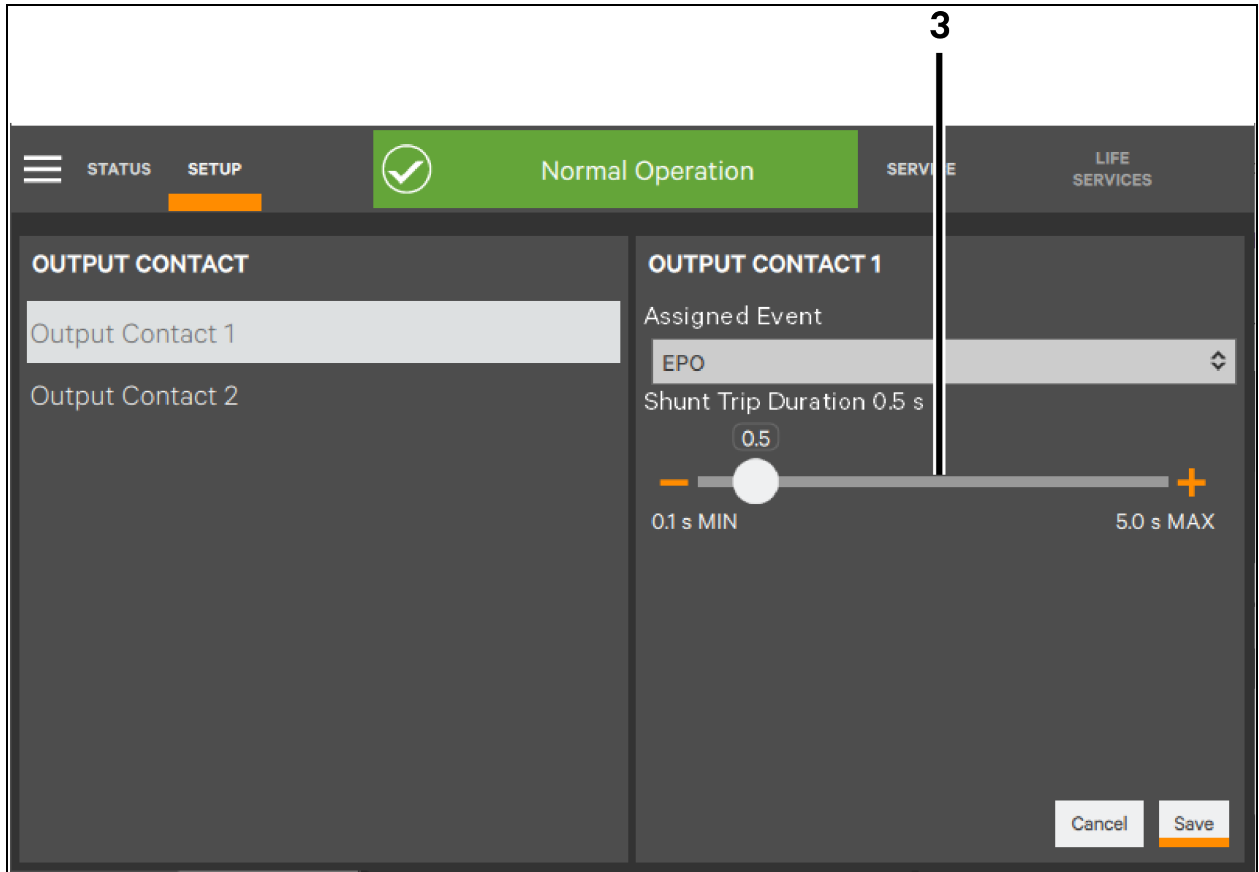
3

STATUS SETUP

Normal Operation

SERV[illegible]E

LIFE SERVICES

OUTPUT CONTACT

Output Contact 1

Output Contact 2

OUTPUT CONTACT 1

Assigned Event

EPO

Shunt Trip Duration 0.5 s

0.5

−

+

0.1 s MIN

5.0 s MAX

Cancel

Save